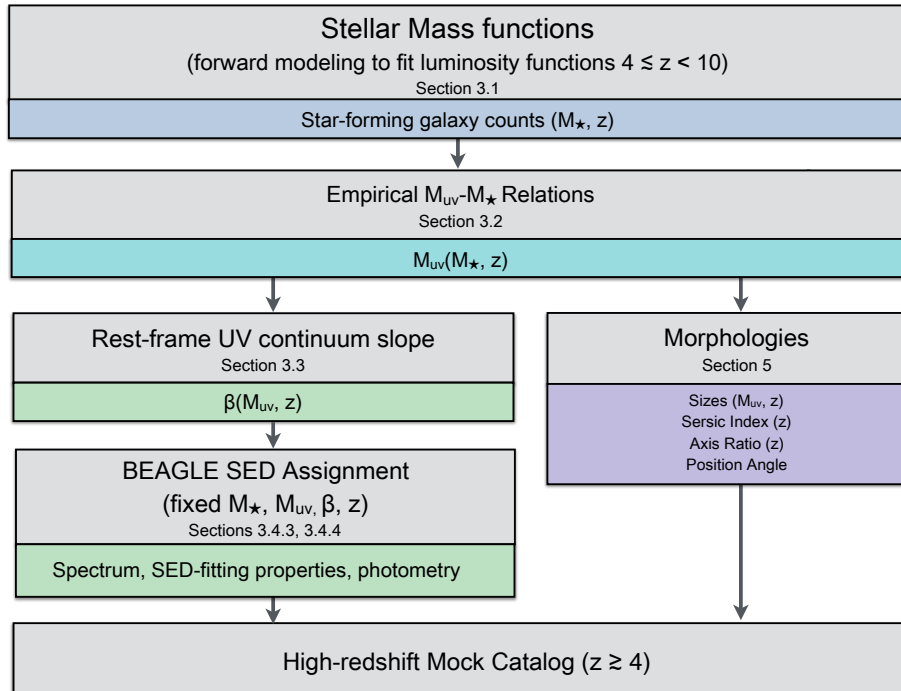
Stellar Mass functions

(forward modeling to fit luminosity functions $4 \leq z < 10$)

Section 3.1

Star-forming galaxy counts ($M_\star$, z)

Empirical $M_{uv}$-$M_\star$ Relations

Section 3.2

$M_{uv}(M_\star, z)$

Rest-frame UV continuum slope

Section 3.3

$\beta(M_{uv}, z)$

BEAGLE SED Assignment

(fixed $M_\star$, $M_{uv}$, $\beta$, z)

Sections 3.4.3, 3.4.4

Spectrum, SED-fitting properties, photometry

Morphologies

Section 5

Sizes ($M_{uv}$, z)

Sersic Index (z)

Axis Ratio (z)

Position Angle

High-redshift Mock Catalog ($z \geq 4$)